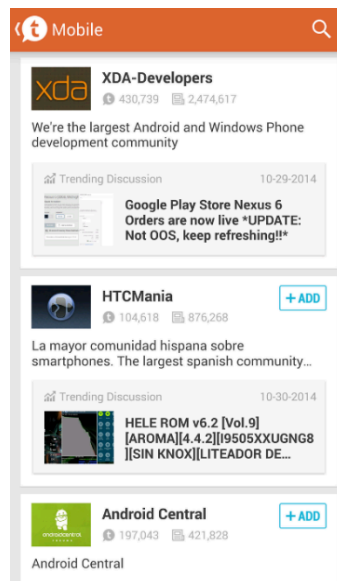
t Mobile

xda
XDA-Developers
430,739 2,474,617

We're the largest Android and Windows Phone development community

Trending Discussion 10-29-2014
Google Play Store Nexus 6 Orders are now live *UPDATE: Not OOS, keep refreshing!!*

HTCMania
+ ADD
104,618 876,268

La mayor comunidad hispana sobre smartphones. The largest spanish community...

Trending Discussion 10-30-2014
HELE ROM v6.2 [Vol.9][AROMA][4.4.2][I9505XXUGNG8][SIN KNOX][LITEADOR DE...

android central
Android Central
+ ADD
197,043 421,828

Android Central